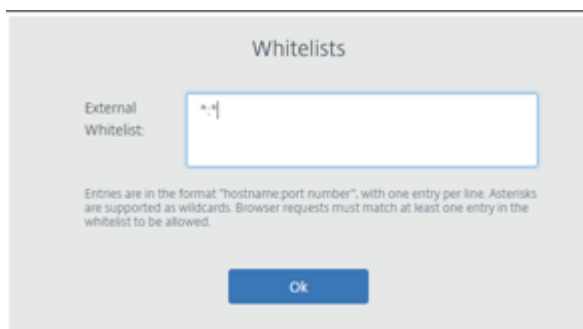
Whitelists

External Whitelist:

*:*

Entries are in the format "hostname:port number", with one entry per line. Asterisks are supported as wildcards. Browser requests must match at least one entry in the whitelist to be allowed.

Ok